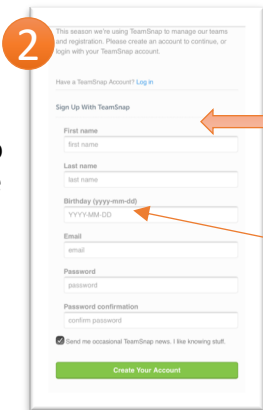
2

This season we're using TeamSnap to manage our teams and registration. Please create an account to continue, or login with your TeamSnap account.

Have a TeamSnap Account? Log in

Sign Up With TeamSnap

First name
first name

Last name
last name

Birthday (yyyy-mm-dd)
YYYY-MM-DD

Email
email

Password
password

Password confirmation
confirm password

Send me occasional TeamSnap news. I like knowing stuff.

Create Your Account